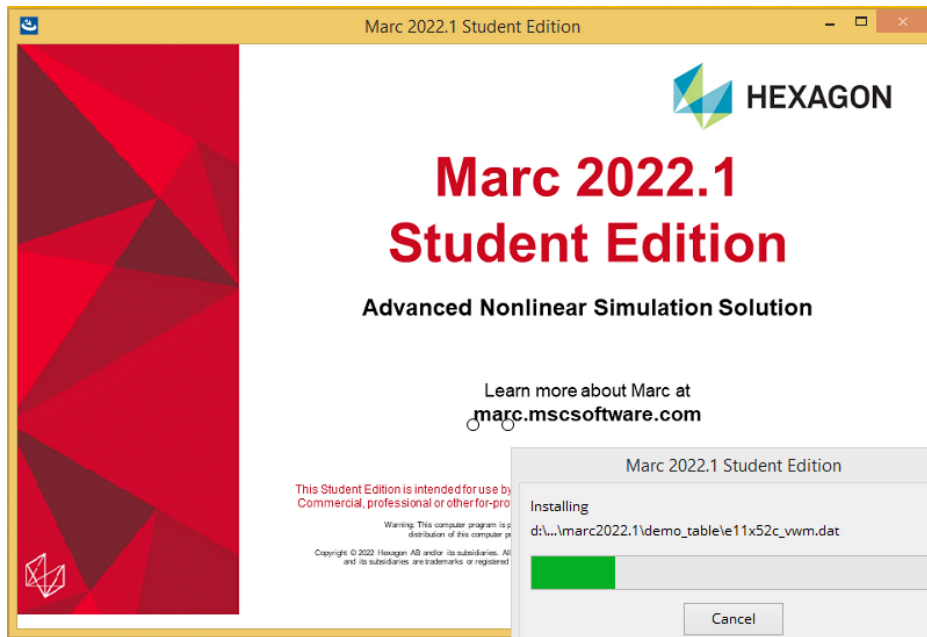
Marc 2022.1 Student Edition

HEXAGON

Marc 2022.1
Student Edition

Advanced Nonlinear Simulation Solution

Learn more about Marc at
marc.mscsoftware.com

This Student Edition is intended for use by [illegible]
Commercial, professional or other for-pro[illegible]

Warning: This computer program is p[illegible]
distribution of this computer p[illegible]

Copyright © 2022 Hexagon AB and/or its subsidiaries. All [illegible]
and its subsidiaries are trademarks or registered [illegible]

Marc 2022.1 Student Edition

Installing

d:\...\marc2022.1\demo_table\e11x52c_vwm.dat

Cancel